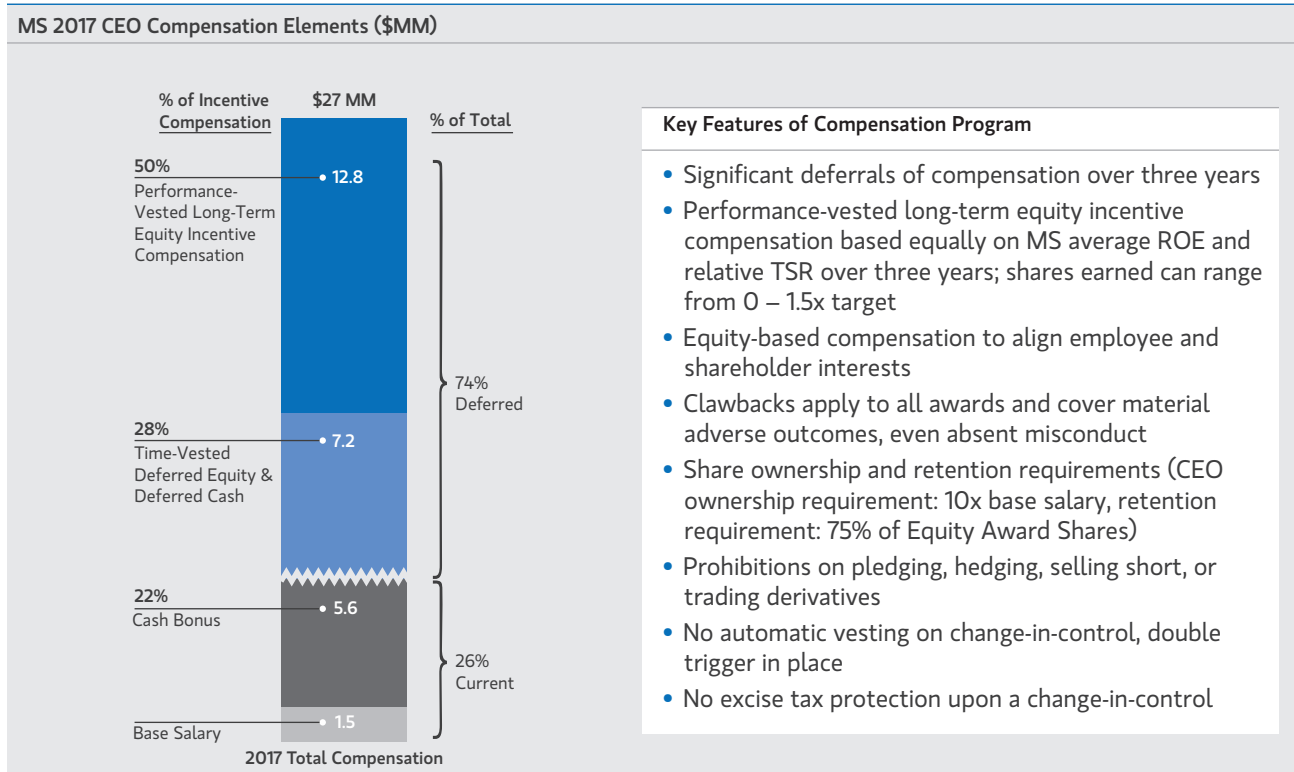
MS 2017 CEO Compensation Elements ($MM)

% of Incentive Compensation

$27 MM

% of Total

50%
Performance-Vested Long-Term Equity Incentive Compensation

12.8

28%
Time-Vested Deferred Equity & Deferred Cash

7.2

74%
Deferred

22%
Cash Bonus

5.6

26%
Current

Base Salary

1.5

2017 Total Compensation

Key Features of Compensation Program

• Significant deferrals of compensation over three years
• Performance-vested long-term equity incentive compensation based equally on MS average ROE and relative TSR over three years; shares earned can range from 0 – 1.5x target
• Equity-based compensation to align employee and shareholder interests
• Clawbacks apply to all awards and cover material adverse outcomes, even absent misconduct
• Share ownership and retention requirements (CEO ownership requirement: 10x base salary, retention requirement: 75% of Equity Award Shares)
• Prohibitions on pledging, hedging, selling short, or trading derivatives
• No automatic vesting on change-in-control, double trigger in place
• No excise tax protection upon a change-in-control